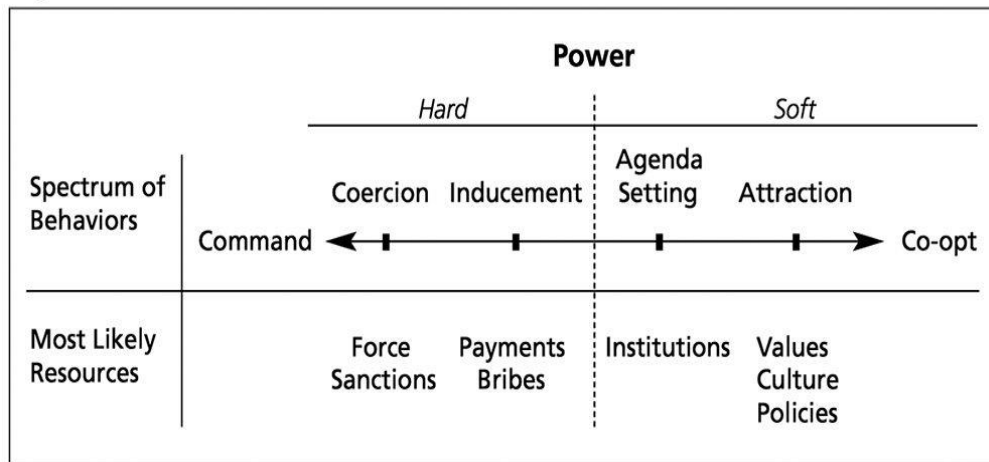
Power

*Hard* | *Soft*

| | | | | |
|---|---|---|---|---|
| Spectrum of Behaviors | Coercion | Inducement | Agenda Setting | Attraction |
| | Command | | | Co-opt |
| Most Likely Resources | Force Sanctions | Payments Bribes | Institutions | Values Culture Policies |